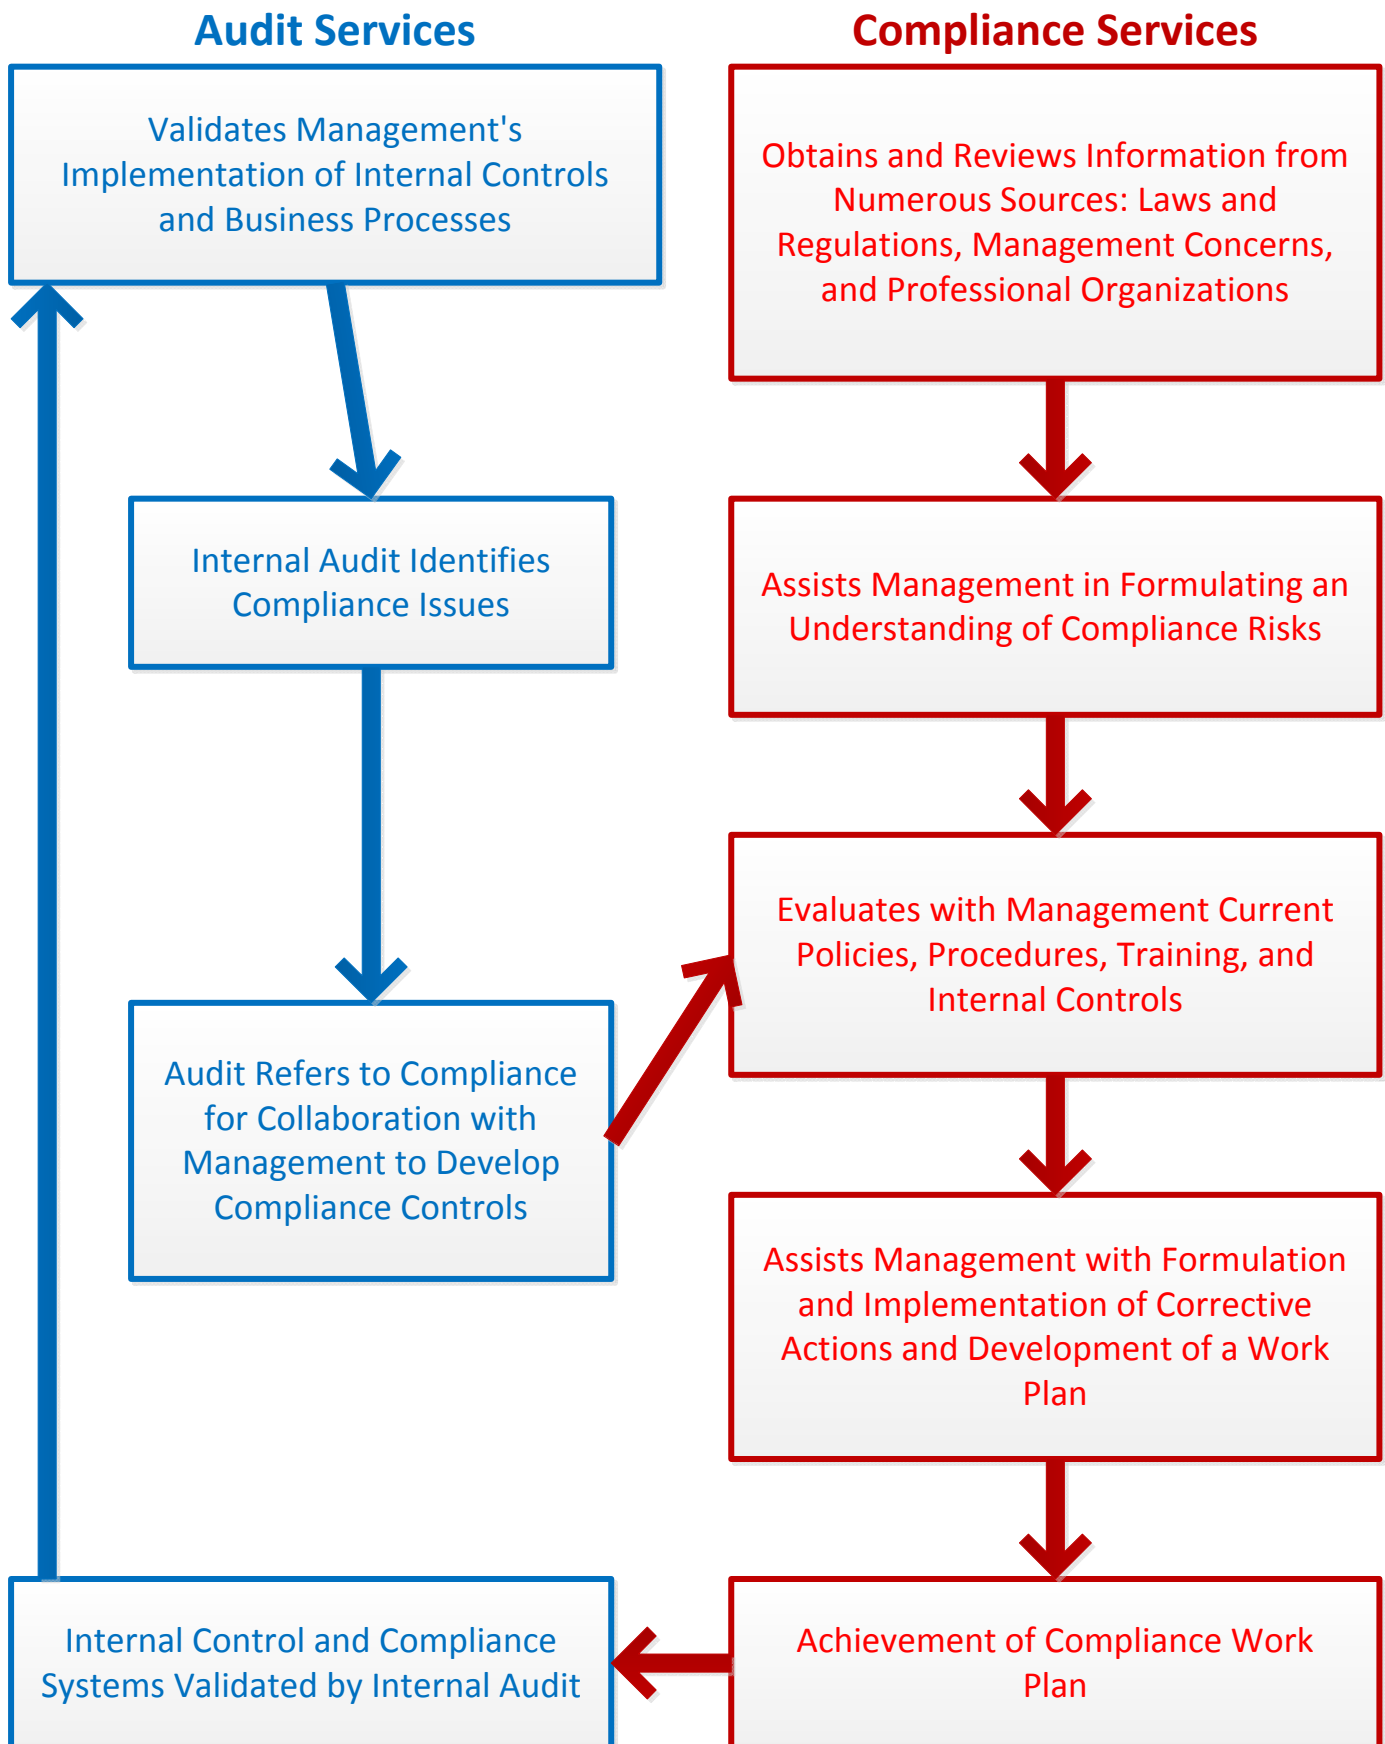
Audit Services

Compliance Services

Validates Management's Implementation of Internal Controls and Business Processes

Obtains and Reviews Information from Numerous Sources: Laws and Regulations, Management Concerns, and Professional Organizations

Internal Audit Identifies Compliance Issues

Assists Management in Formulating an Understanding of Compliance Risks

Evaluates with Management Current Policies, Procedures, Training, and Internal Controls

Audit Refers to Compliance for Collaboration with Management to Develop Compliance Controls

Assists Management with Formulation and Implementation of Corrective Actions and Development of a Work Plan

Internal Control and Compliance Systems Validated by Internal Audit

Achievement of Compliance Work Plan